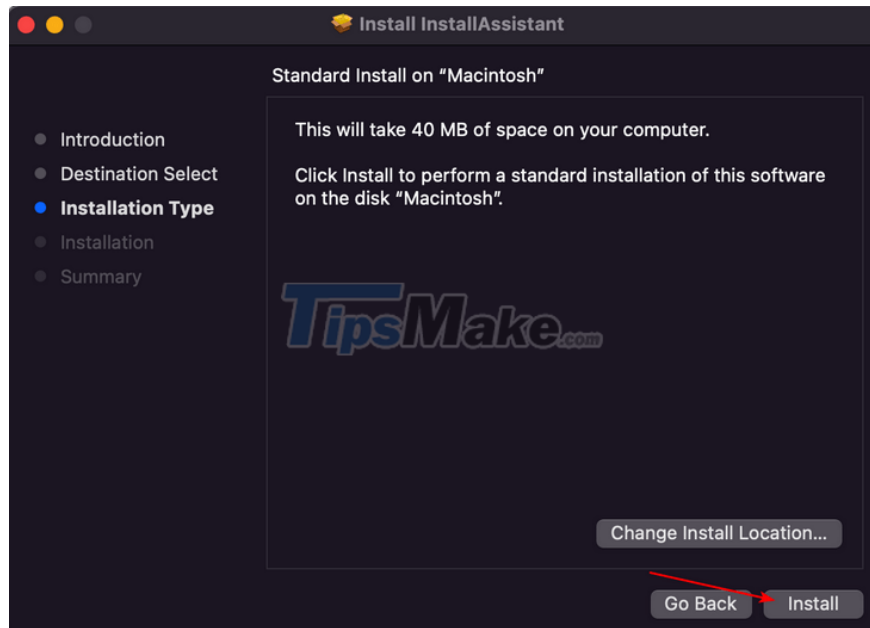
Install InstallAssistant

Standard Install on "Macintosh"

Introduction
Destination Select
Installation Type
Installation
Summary

This will take 40 MB of space on your computer.

Click Install to perform a standard installation of this software on the disk "Macintosh".

TipsMake.com

Change Install Location...

Go Back
Install